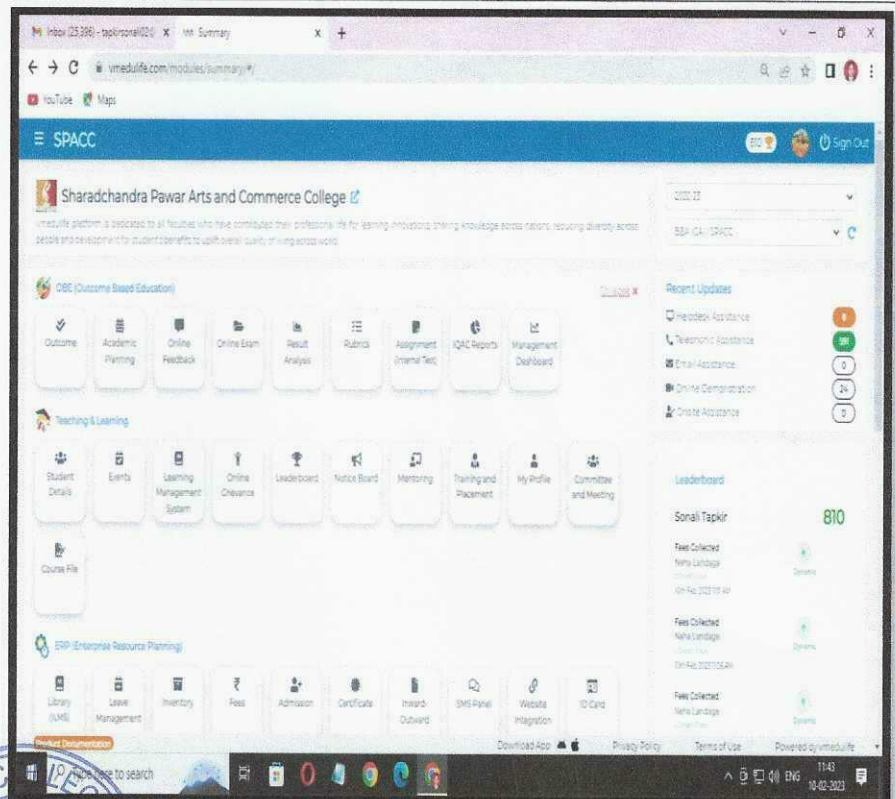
M Inbox (25,386) - tapkirsonal02@ x vm Summary x +

← → C vmedulife.com/modules/summary/#/

YouTube Maps

≡ SPACC

810 Sign Out

Sharadchandra Pawar Arts and Commerce College

vmedulife platform is dedicated to all faculties who have contributed their professional life for learning innovations, sharing knowledge across nations, reducing diversity across people and development for student's benefits to uplift overall quality of living across world.

2022-23

BBA (CA) SPACC

OBE (Outcome Based Education)

Outcome
Academic Planning
Online Feedback
Online Exam
Result Analysis
Rubrics
Assignment (Internal Test)
IQAC Reports
Management Dashboard

Teaching & Learning

Student Details
Events
Learning Management System
Online Grievance
Leaderboard
Notice Board
Mentoring
Training and Placement
My Profile
Committee and Meeting
Course File

ERP (Enterprise Resource Planning)

Library (LMS)
Leave Management
Inventory
Fees
Admission
Certificate
Inward-Outward
SMS Panel
Website Integration
ID Card

Recent Updates

Helpdesk Assistance
Telephonic Assistance
Email Assistance
Online Demonstration
Onsite Assistance

0
0
24
0

Leaderboard

Sonali Tapkir 810

Fees Collected
Neha Landage
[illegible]

Fees Collected
Neha Landage
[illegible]

Fees Collected
Neha Landage

Product Documentation

Download App
Privacy Policy
Terms of Use
Powered by vmedulife

Type here to search

ENG 11:43 10-02-2023